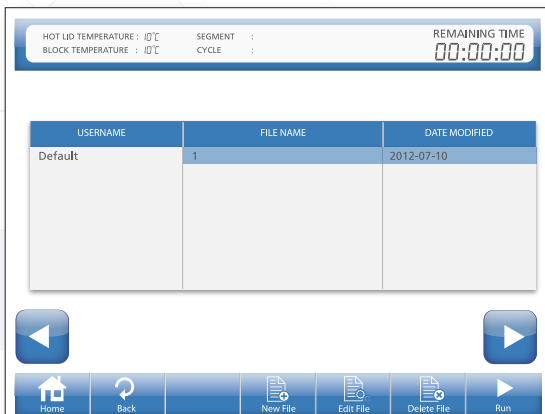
HOT LID TEMPERATURE : 10℃
BLOCK TEMPERATURE : 10℃
SEGMENT :
CYCLE :
REMAINING TIME
00:00:00

| USERNAME | FILE NAME | DATE MODIFIED |
|---|---|---|
| Default | 1 | 2012-07-10 |

Home
Back
New File
Edit File
Delete File
Run